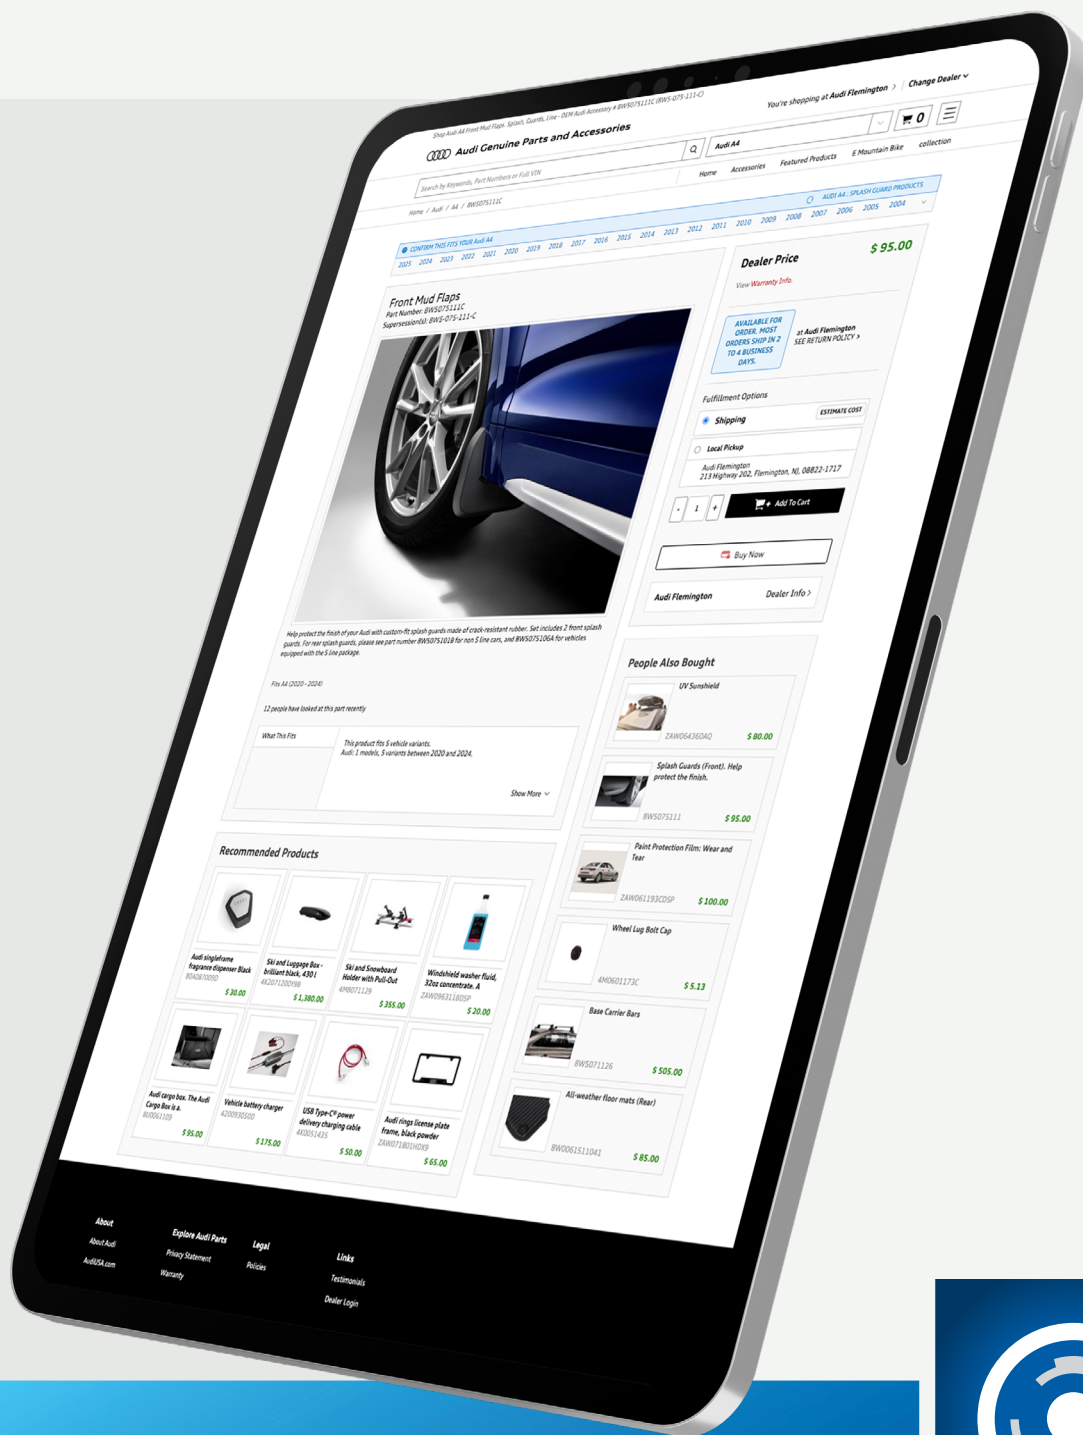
Shop Audi A4 Front Mud Flaps. Splash, Guards, Line - OEM Audi Accessory # 8W5075111C (8W5-075-111-C)

You're shopping at Audi Flemington > Change Dealer

Audi Genuine Parts and Accessories

Search by Keywords, Part Numbers or Full VIN

Audi A4

0

Home Accessories Featured Products E Mountain Bike collection

Home / Audi / A4 / 8W5075111C

CONFIRM THIS FITS YOUR Audi A4

AUDI A4 : SPLASH GUARD PRODUCTS

2025 2024 2023 2022 2021 2020 2019 2018 2017 2016 2015 2014 2013 2012 2011 2010 2009 2008 2007 2006 2005 2004

Front Mud Flaps
Part Number: 8W5075111C
Supersession(s): 8W5-075-111-C

Dealer Price $ 95.00

View Warranty Info.

AVAILABLE FOR ORDER. MOST ORDERS SHIP IN 2 TO 4 BUSINESS DAYS.

at Audi Flemington
SEE RETURN POLICY >

Fulfillment Options

Shipping ESTIMATE COST

Local Pickup

Audi Flemington
213 Highway 202, Flemington, NJ, 08822-1717

- 1 + Add To Cart

Buy Now

Audi Flemington Dealer Info >

Help protect the finish of your Audi with custom-fit splash guards made of crack-resistant rubber. Set includes 2 front splash guards. For rear splash guards, please see part number 8W5075101B for non S line cars, and 8W5075106A for vehicles equipped with the S line package.

Fits A4 (2020 - 2024)

12 people have looked at this part recently

What This Fits

This product fits 5 vehicle variants.
Audi: 1 models, 5 variants between 2020 and 2024.

Show More

People Also Bought

UV Sunshield
ZAW064360AQ $ 80.00

Splash Guards (Front). Help protect the finish.
8W5075111 $ 95.00

Paint Protection Film: Wear and Tear
ZAW061193CDSP $ 100.00

Wheel Lug Bolt Cap
4M0601173C $ 5.13

Base Carrier Bars
8W5071126 $ 505.00

All-weather floor mats (Rear)
8W0061511041 $ 85.00

Recommended Products

Audi singleframe fragrance dispenser Black
80A087009D $ 30.00

Ski and Luggage Box - brilliant black, 430 l
4K2071200Y9B $ 1,380.00

Ski and Snowboard Holder with Pull-Out
4M8071129 $ 355.00

Windshield washer fluid, 32oz concentrate. A
ZAW096311B0SP $ 20.00

Audi cargo box. The Audi Cargo Box is a.
8U0061109 $ 95.00

Vehicle battery charger
4Z0093050D $ 175.00

USB Type-C® power delivery charging cable
4K0051435 $ 50.00

Audi rings license plate frame, black powder
ZAW071801H0X9 $ 65.00

About
About Audi
AudiUSA.com

Explore Audi Parts
Privacy Statement
Warranty

Legal
Policies

Links
Testimonials
Dealer Login